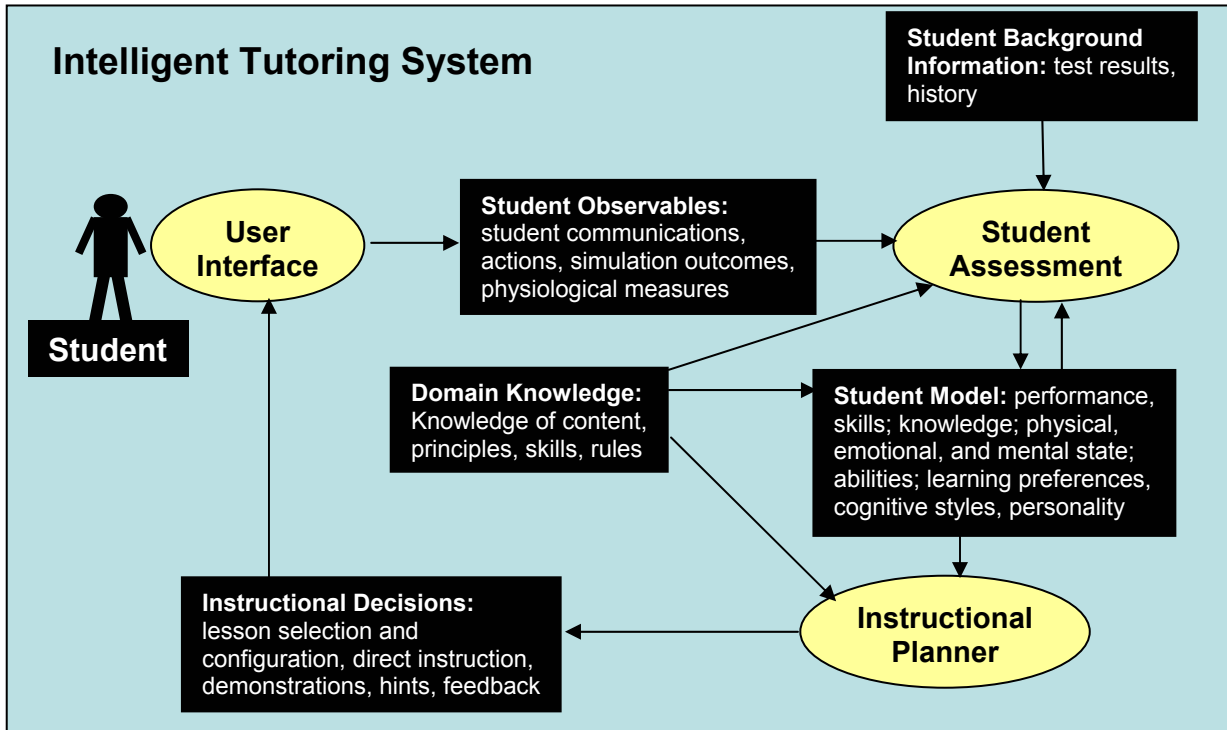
Intelligent Tutoring System

Student Background Information: test results, history

Student

User Interface

Student Observables: student communications, actions, simulation outcomes, physiological measures

Student Assessment

Domain Knowledge: Knowledge of content, principles, skills, rules

Student Model: performance, skills; knowledge; physical, emotional, and mental state; abilities; learning preferences, cognitive styles, personality

Instructional Decisions: lesson selection and configuration, direct instruction, demonstrations, hints, feedback

Instructional Planner